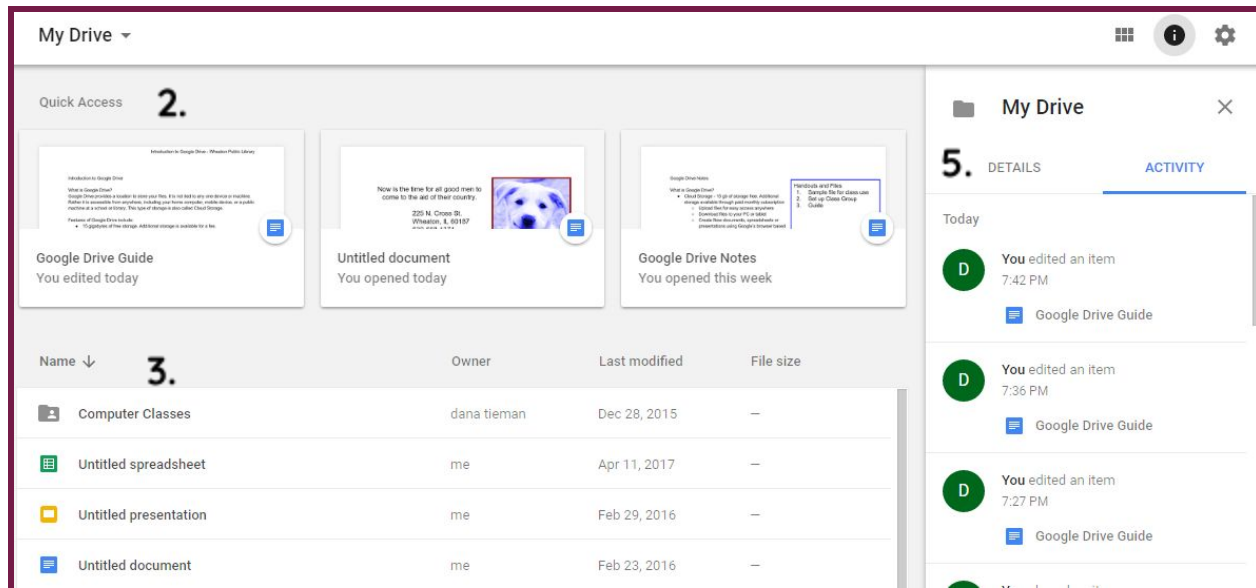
My Drive

Quick Access 2.

Introduction to Google Drive - Wheaton Public Library

Introduction to Google Drive

What is Google Drive?

Google Drive provides a location to store your files. It is not tied to any one device or machine. Rather it is accessible from anywhere, including your home computer, mobile device, or public machine at a school or library. This type of storage is also called Cloud Storage.

Features of Google Drive include:

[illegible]

Google Drive Guide
You edited today

Now is the time for all good men to come to the aid of their country.

225 N. Cross St.
Wheaton, IL 60187
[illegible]

Untitled document
You opened today

Google Drive Notes

What is Google Drive?
• Cloud Storage - 15 gb of storage free. Additional storage available through paid monthly subscription
◦ Upload files for easy access anywhere
◦ Download files to your PC or tablet
◦ Create files documents, spreadsheets or presentations using Google's browser based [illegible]

Handouts and Files
1. Sample file for class use
2. Set up Class Group
3. Guide

Google Drive Notes
You opened this week

| Name ↓ 3. | Owner | Last modified | File size |
|---|---|---|---|
| Computer Classes | dana tieman | Dec 28, 2015 | — |
| Untitled spreadsheet | me | Apr 11, 2017 | — |
| Untitled presentation | me | Feb 29, 2016 | — |
| Untitled document | me | Feb 23, 2016 | — |

My Drive

5. DETAILS ACTIVITY

Today

D You edited an item
7:42 PM
Google Drive Guide

D You edited an item
7:36 PM
Google Drive Guide

D You edited an item
7:27 PM
Google Drive Guide